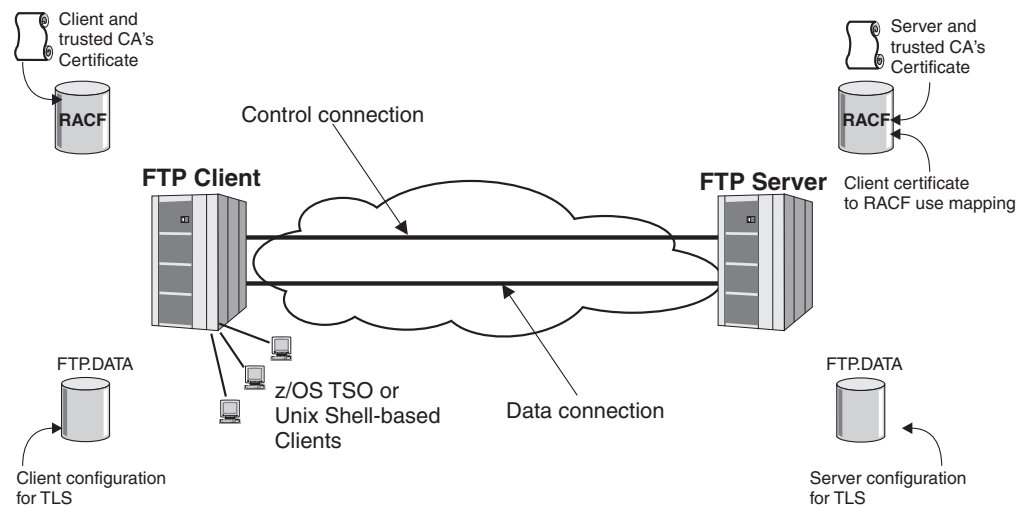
Client and trusted CA's Certificate

RACF

Server and trusted CA's Certificate

RACF

Control connection

FTP Client

FTP Server

Client certificate to RACF use mapping

FTP.DATA

z/OS TSO or Unix Shell-based Clients

Data connection

FTP.DATA

Client configuration for TLS

Server configuration for TLS